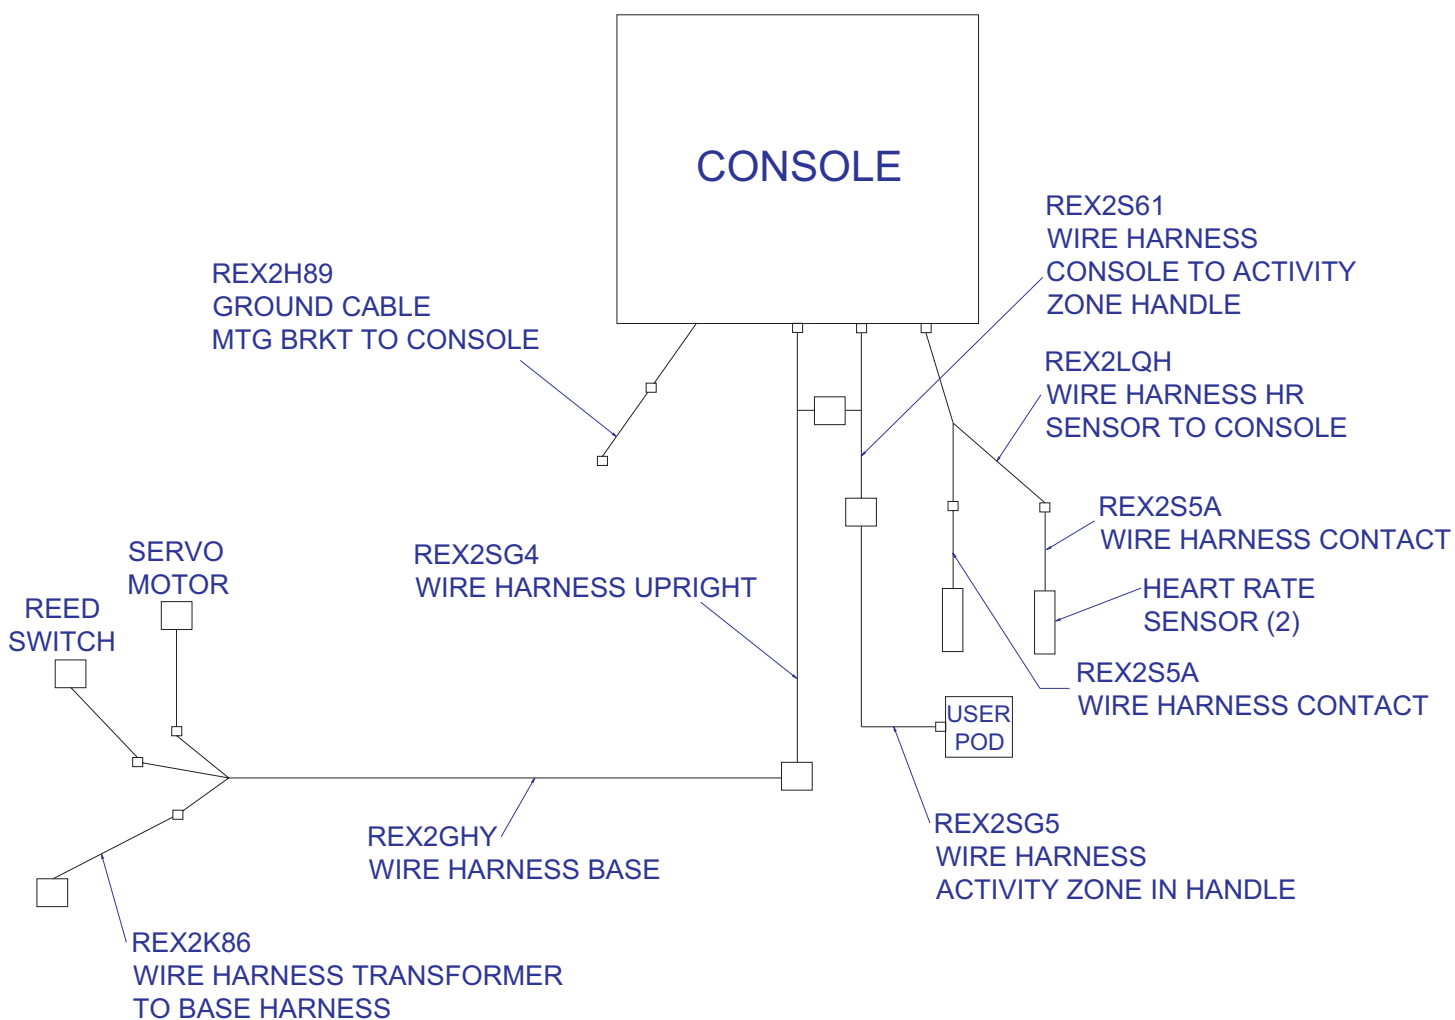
CONSOLE

REX2H89
GROUND CABLE
MTG BRKT TO CONSOLE

REX2S61
WIRE HARNESS
CONSOLE TO ACTIVITY
ZONE HANDLE

REX2LQH
WIRE HARNESS HR
SENSOR TO CONSOLE

REX2S5A
WIRE HARNESS CONTACT

SERVO
MOTOR

REED
SWITCH

REX2SG4
WIRE HARNESS UPRIGHT

HEART RATE
SENSOR (2)

REX2S5A
WIRE HARNESS CONTACT

USER
POD

REX2GHY
WIRE HARNESS BASE

REX2SG5
WIRE HARNESS
ACTIVITY ZONE IN HANDLE

REX2K86
WIRE HARNESS TRANSFORMER
TO BASE HARNESS